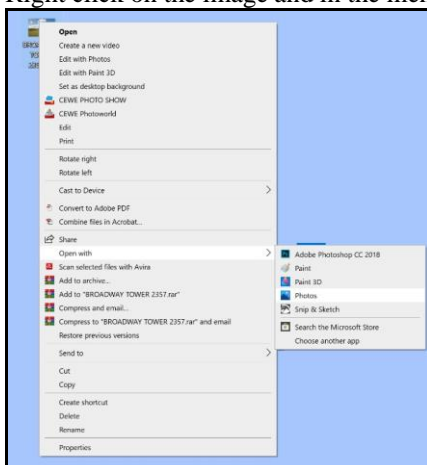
Right click on the image and in the men

BROA
TO
235

Open
Create a new video
Edit with Photos
Edit with Paint 3D
Set as desktop background
CEWE PHOTO SHOW
CEWE Photoworld
Edit
Print
Rotate right
Rotate left
Cast to Device
Convert to Adobe PDF
Combine files in Acrobat...
Share
Open with
Scan selected files with Avira
Add to archive...
Add to "BROADWAY TOWER 2357.rar"
Compress and email...
Compress to "BROADWAY TOWER 2357.rar" and email
Restore previous versions
Send to
Cut
Copy
Create shortcut
Delete
Rename
Properties

Adobe Photoshop CC 2018
Paint
Paint 3D
Photos
Snip & Sketch
Search the Microsoft Store
Choose another app